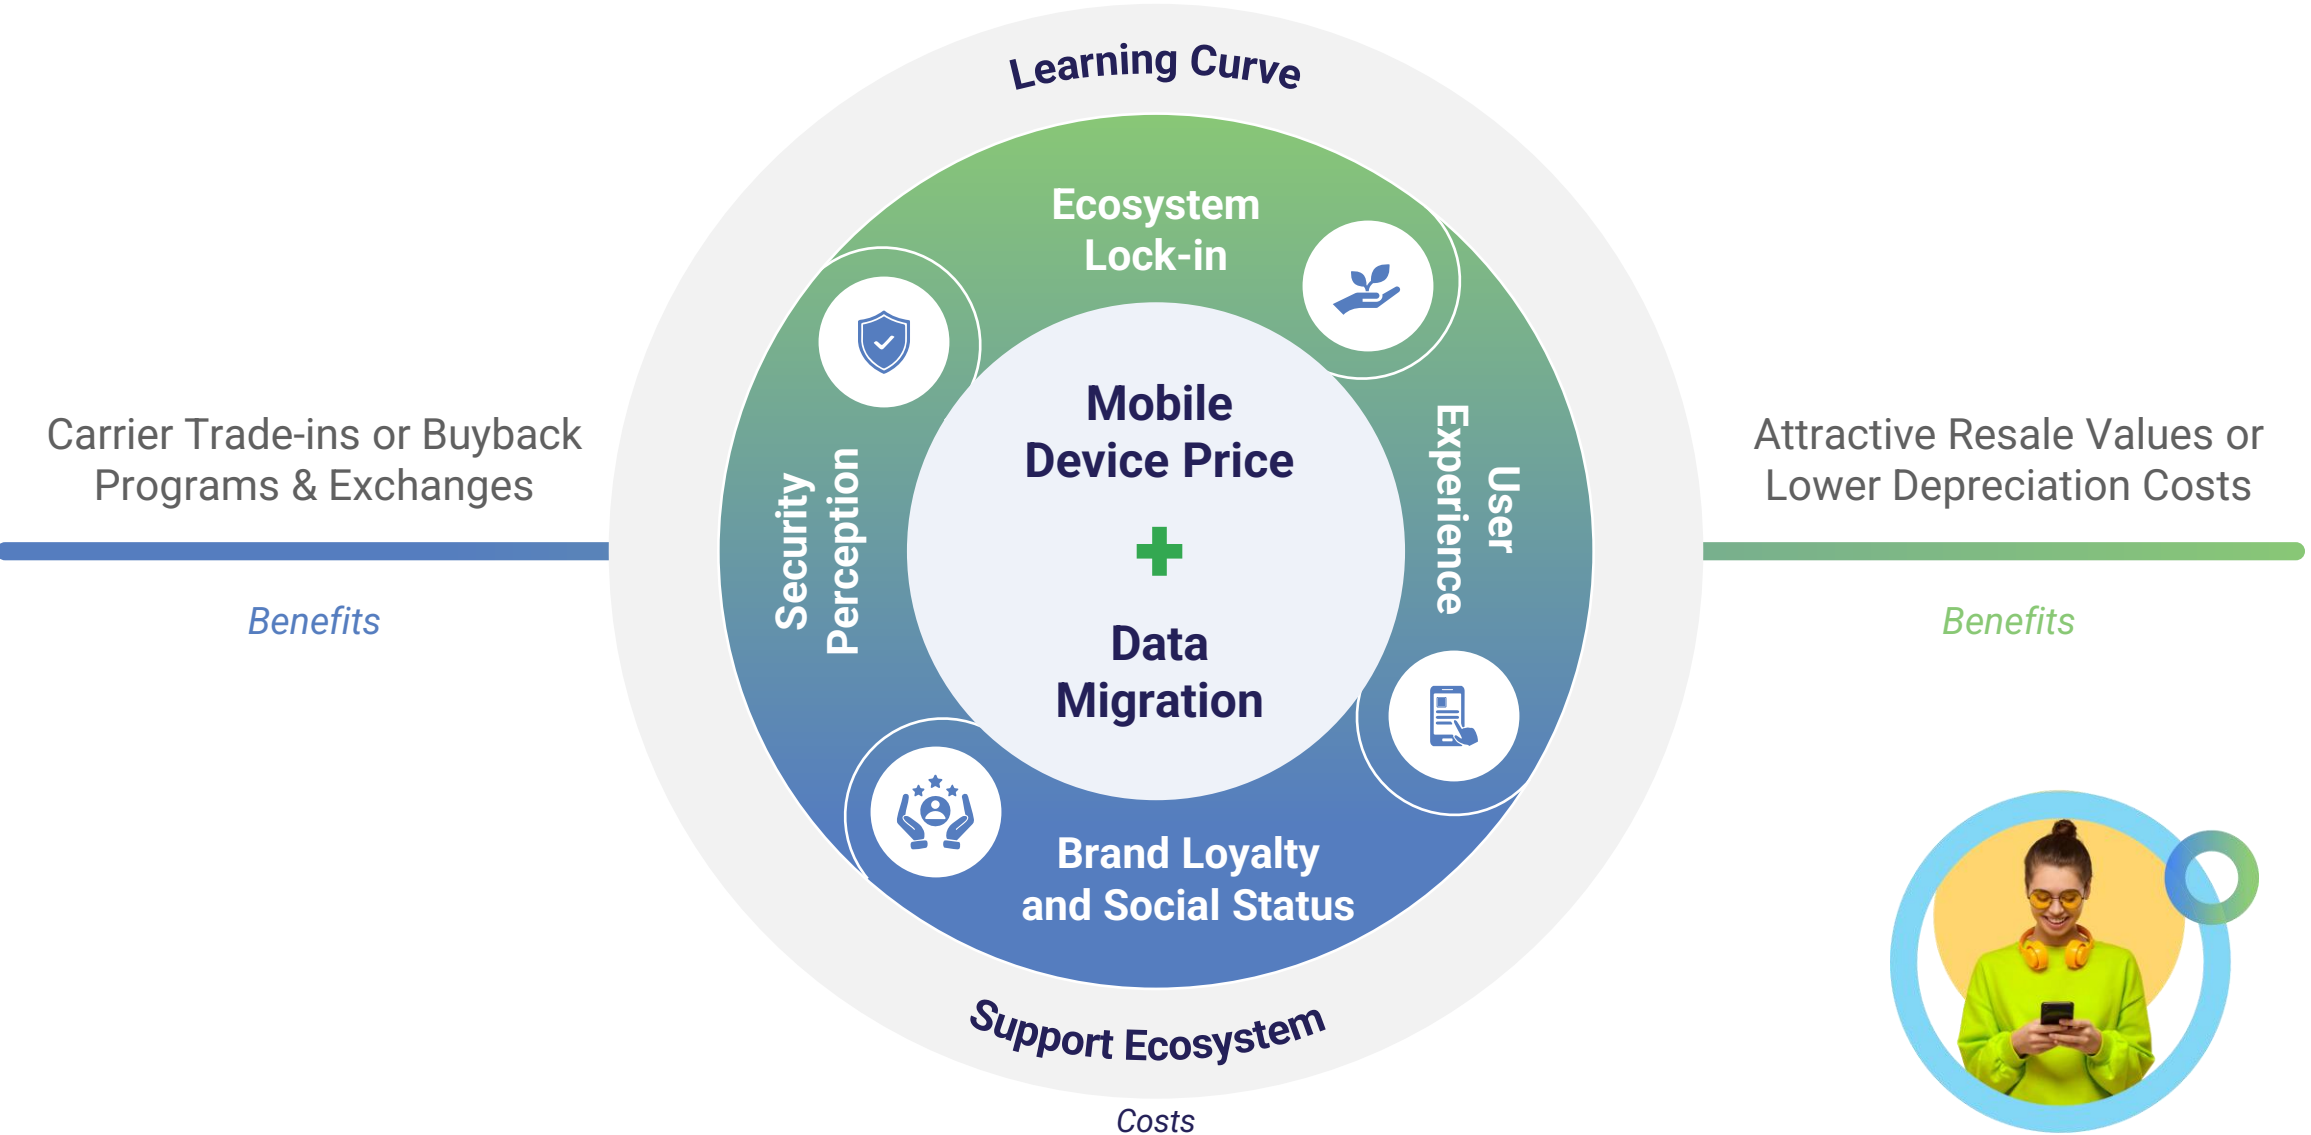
Learning Curve

Ecosystem Lock-in

Carrier Trade-ins or Buyback Programs & Exchanges

Benefits

Security Perception

Mobile Device Price

+

Data Migration

User Experience

Attractive Resale Values or Lower Depreciation Costs

Benefits

Brand Loyalty and Social Status

Support Ecosystem

Costs